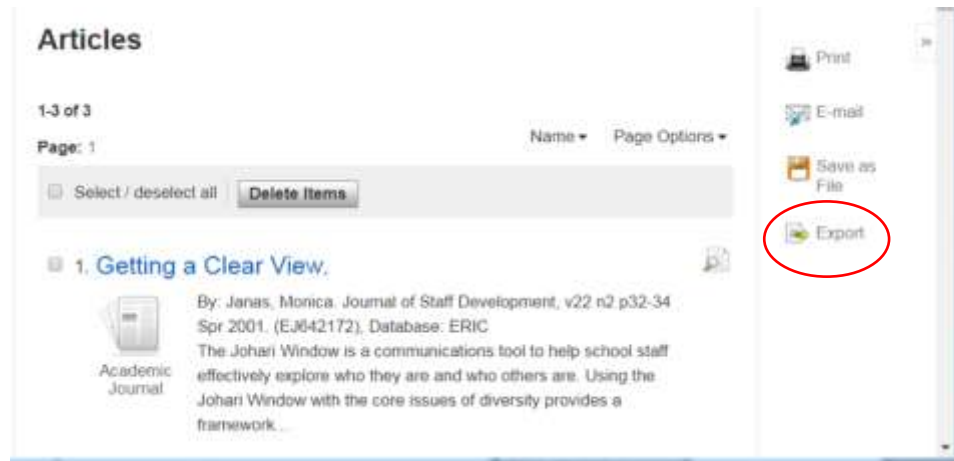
Articles

1-3 of 3

Page: 1

Name ▾ Page Options ▾

Select / deselect all Delete Items

1. Getting a Clear View.

Academic Journal

By: Janas, Monica. Journal of Staff Development, v22 n2 p32-34 Spr 2001. (EJ642172), Database: ERIC

The Johari Window is a communications tool to help school staff effectively explore who they are and who others are. Using the Johari Window with the core issues of diversity provides a framework...

»

Print

E-mail

Save as File

Export